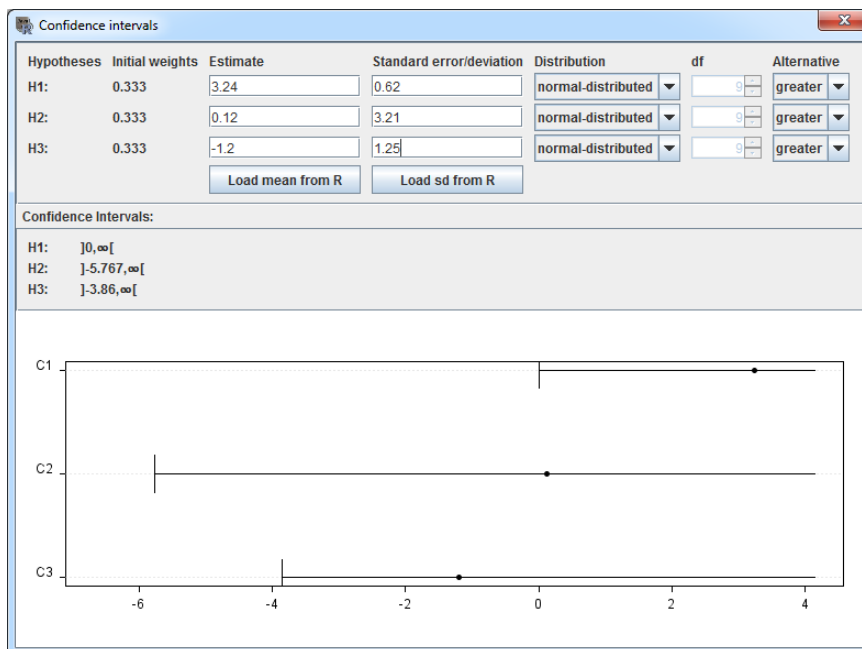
Confidence intervals

| Hypotheses | Initial weights | Estimate | Standard error/deviation | Distribution | df | Alternative |
|---|---|---|---|---|---|---|
| H1: | 0.333 | 3.24 | 0.62 | normal-distributed | 9 | greater |
| H2: | 0.333 | 0.12 | 3.21 | normal-distributed | 9 | greater |
| H3: | 0.333 | -1.2 | 1.25 | normal-distributed | 9 | greater |

Load mean from R
Load sd from R

Confidence Intervals:

H1: ]0,∞[
H2: ]-5.767,∞[
H3: ]-3.86,∞[

C1
C2
C3

-6 -4 -2 0 2 4